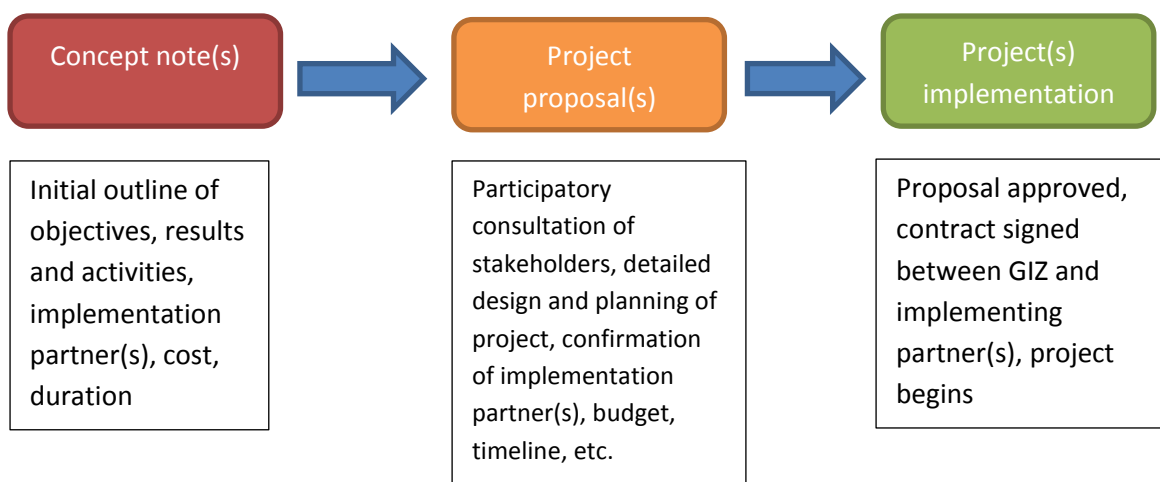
Concept note(s)

Project proposal(s)

Project(s) implementation

Initial outline of objectives, results and activities, implementation partner(s), cost, duration

Participatory consultation of stakeholders, detailed design and planning of project, confirmation of implementation partner(s), budget, timeline, etc.

Proposal approved, contract signed between GIZ and implementing partner(s), project begins